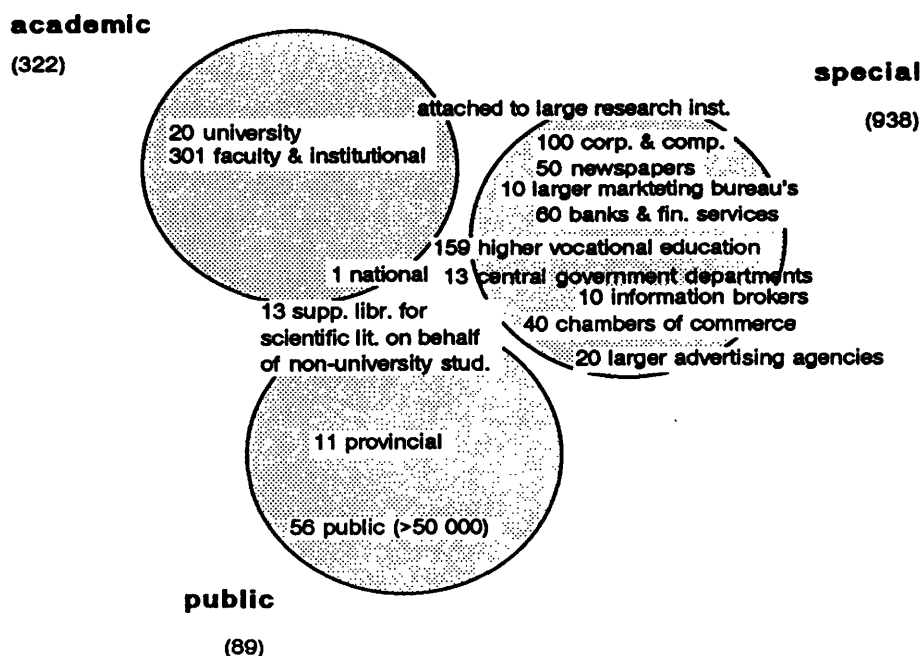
academic

(322)

special

(938)

attached to large research inst.

20 university
301 faculty & institutional

100 corp. & comp.
50 newspapers
10 larger markteting bureau's
60 banks & fin. services
159 higher vocational education
1 national
13 central government departments
10 information brokers
13 supp. libr. for scientific lit. on behalf of non-university stud.
40 chambers of commerce
20 larger advertising agencies

11 provincial

56 public (>50 000)

public

(89)